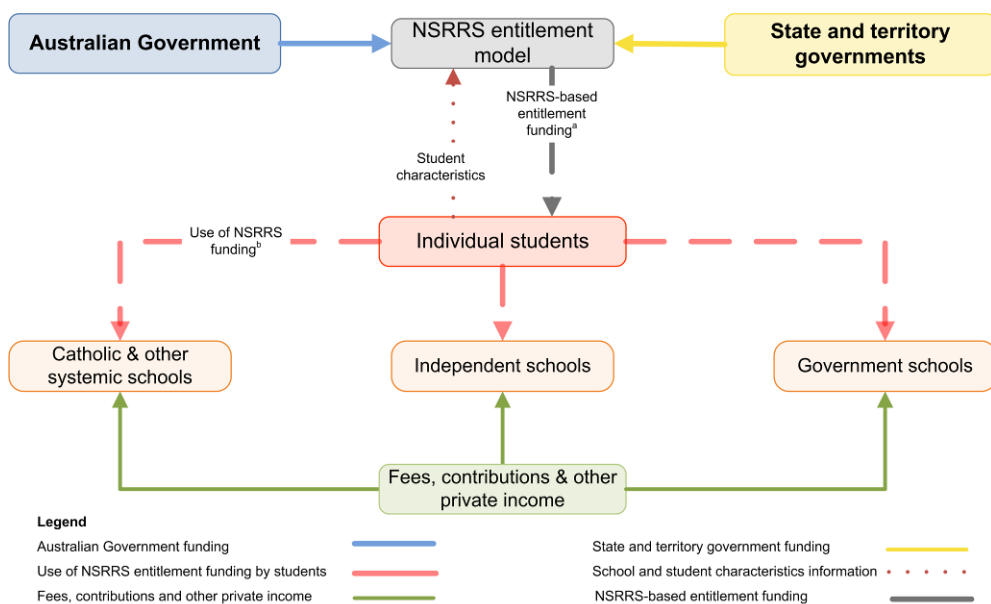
Australian Government

NSRRS entitlement model

State and territory governments

NSRRS-based entitlement funding$^{a}$

Student characteristics

Use of NSRRS funding$^{b}$

Individual students

Catholic & other systemic schools

Independent schools

Government schools

Fees, contributions & other private income

Legend

Australian Government funding

Use of NSRRS entitlement funding by students

Fees, contributions and other private income

State and territory government funding

School and student characteristics information

NSRRS-based entitlement funding